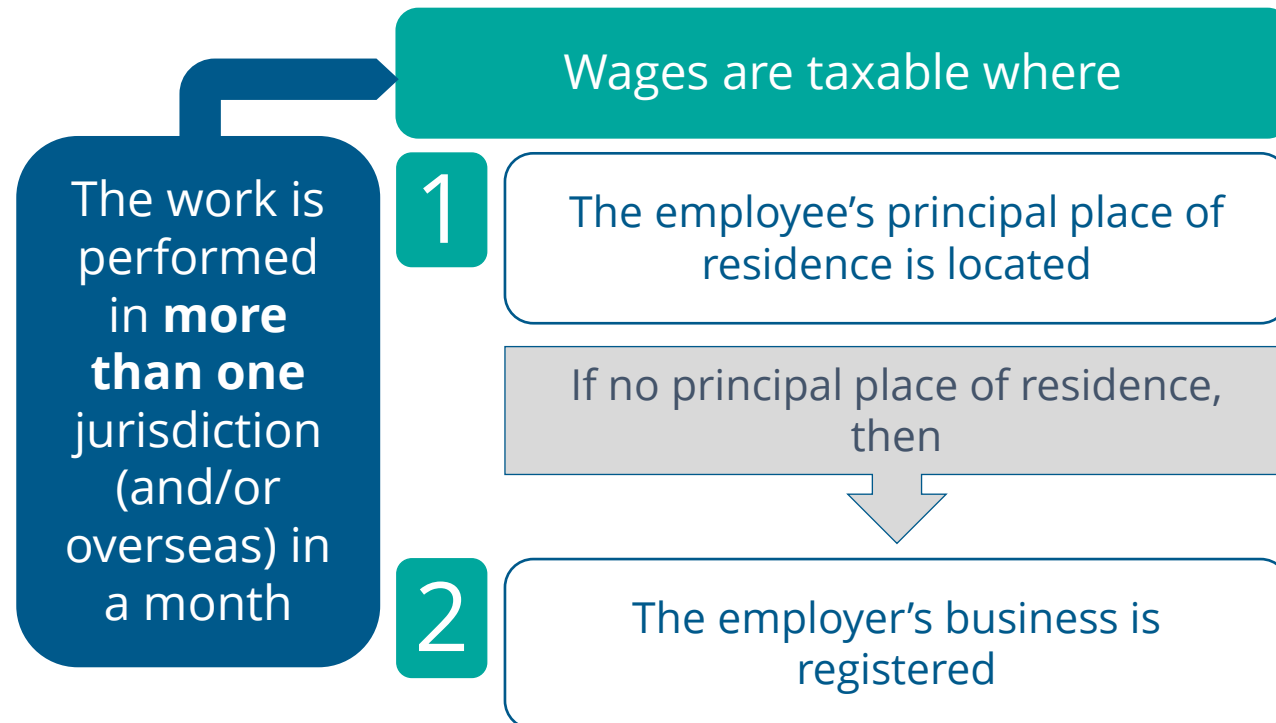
The work is performed in **more than one** jurisdiction (and/or overseas) in a month

Wages are taxable where

1

The employee’s principal place of residence is located

If no principal place of residence, then

2

The employer’s business is registered